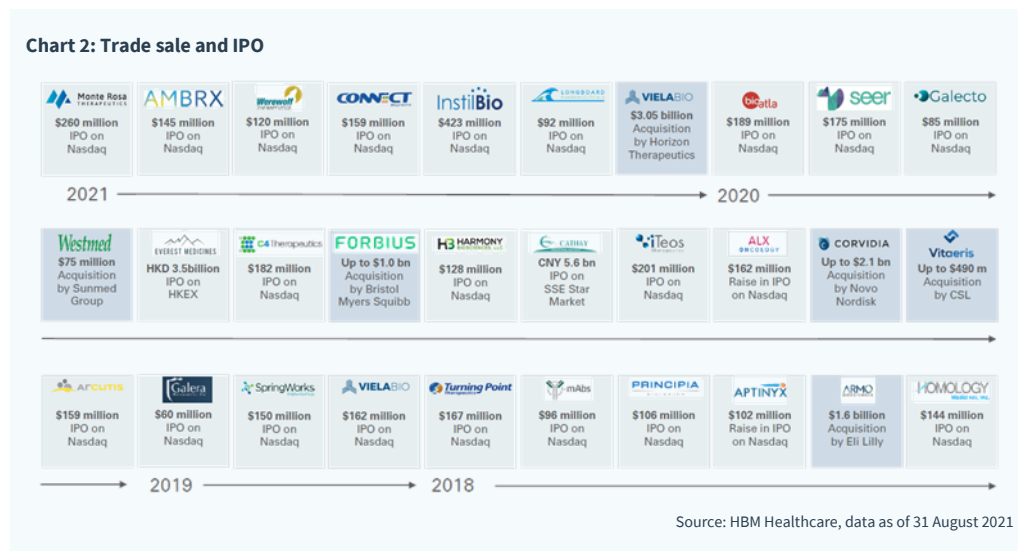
Chart 2: Trade sale and IPO

Monte Rosa THERAPEUTICS
$260 million IPO on Nasdaq

AMBRX
$145 million IPO on Nasdaq

Werewolf
$120 million IPO on Nasdaq

CONNECT
$159 million IPO on Nasdaq

InstilBio
$423 million IPO on Nasdaq

LONGBOARD
$92 million IPO on Nasdaq

VIELABIO
$3.05 billion Acquisition by Horizon Therapeutics

bioatla
$189 million IPO on Nasdaq

seer
$175 million IPO on Nasdaq

Galecto
$85 million IPO on Nasdaq

2021

2020

Westmed
$75 million Acquisition by Sunmed Group

EVEREST MEDICINES
HKD 3.5billion IPO on HKEX

C4 Therapeutics
$182 million IPO on Nasdaq

FORBIUS
Up to $1.0 bn Acquisition by Bristol Myers Squibb

HARMONY
$128 million IPO on Nasdaq

CATHAY
CNY 5.6 bn IPO on SSE Star Market

iTeos
$201 million IPO on Nasdaq

ALX ONCOLOGY
$162 million Raise in IPO on Nasdaq

CORVIDIA
Up to $2.1 bn Acquisition by Novo Nordisk

Vitaeris
Up to $490 m Acquisition by CSL

ARCUTIS
$159 million IPO on Nasdaq

Galera
$60 million IPO on Nasdaq

SpringWorks
$150 million IPO on Nasdaq

VIELABIO
$162 million IPO on Nasdaq

Turning Point
$167 million IPO on Nasdaq

mAbs
$96 million IPO on Nasdaq

PRINCIPIA
$106 million IPO on Nasdaq

APTINYX
$102 million Raise in IPO on Nasdaq

ARMO
$1.6 billion Acquisition by Eli Lilly

HOMOLOGY
$144 million IPO on Nasdaq

2019

2018

Source: HBM Healthcare, data as of 31 August 2021